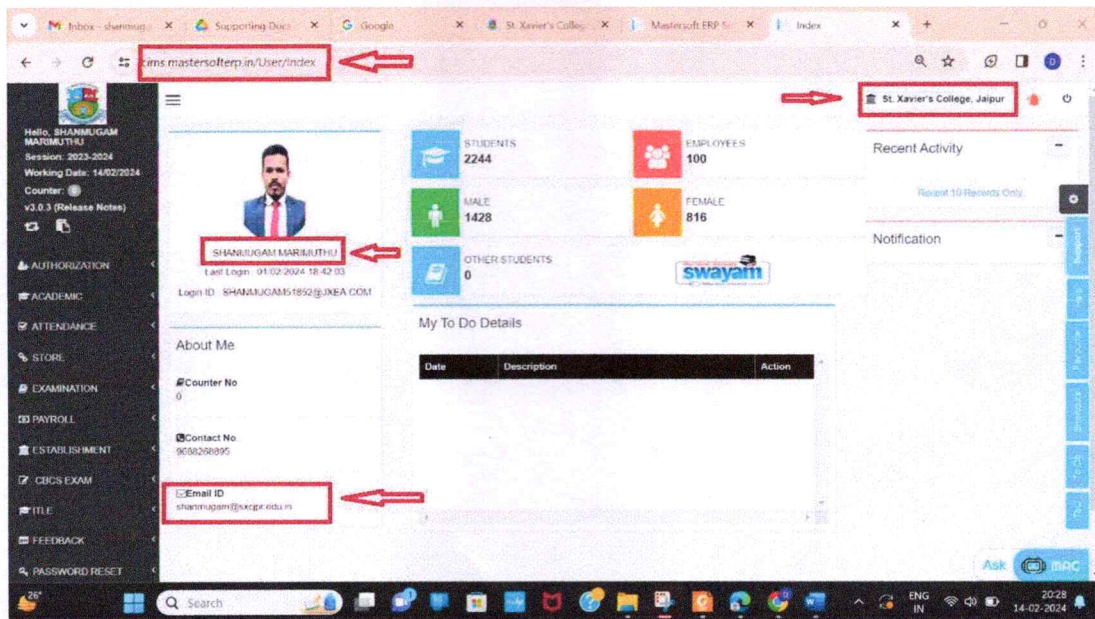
Inbox - shanmug
Supporting Docs
Google
St. Xavier's College
Mastersoft ERP S
Index

cims.mastersofterp.in/User/Index

Hello, SHANMUGAM MARIMUTHU
Session: 2023-2024
Working Date: 14/02/2024
Counter: 0
v3.0.3 (Release Notes)

AUTHORIZATION
ACADEMIC
ATTENDANCE
STORE
EXAMINATION
PAYROLL
ESTABLISHMENT
CBCS EXAM
ITLE
FEEDBACK
PASSWORD RESET

St. Xavier's College, Jaipur

SHANMUGAM MARIMUTHU
Last Login: 01-02-2024 18:42:03
Login ID: SHANMUGAM51892@JXEA.COM

STUDENTS
2244
EMPLOYEES
100
MALE
1428
FEMALE
816
OTHER STUDENTS
0
swayam

Recent Activity
Recent 10 Records Only.
Notification

About Me
Counter No
0
Contact No
9688268895
Email ID
shanmugam@sxcjpr.edu.in

My To Do Details
| Date | Description | Action |
|---|---|---|

Ask
26°
Search
ENG IN
20:28
14-02-2024